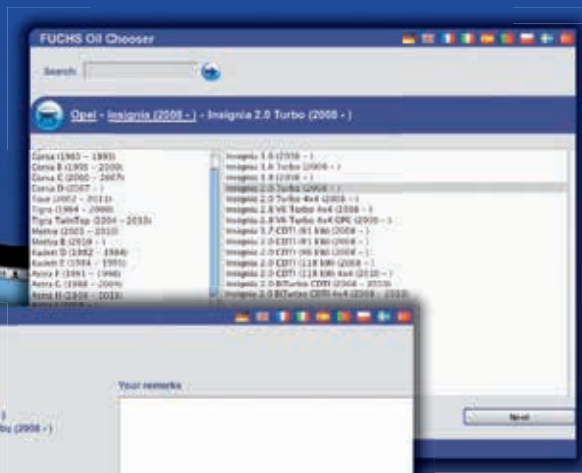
FUCHS Oil Chooser

Search:

Opel - Insignia (2008 - ) - Insignia 2.0 Turbo (2008 - )

Corsa (1982 – 1993)
Corsa B (1993 – 2000)
Corsa C (2000 – 2007)
Corsa D (2007 - )
Tigra (2002 – 2011)
Tigra (1994 – 2000)
Tigra TwinTop (2004 – 2010)
Meriva (2003 – 2010)
Meriva B (2010 - )
Kadett D (1982 – 1984)
Kadett E (1984 – 1991)
Astra F (1991 – 1998)
Astra G (1998 – 2004)
Astra H (2004 – 2010)

Insignia 1.6 (2008 - )
Insignia 1.6 Turbo (2008 - )
Insignia 1.8 (2008 - )
Insignia 2.0 Turbo (2008 - )
Insignia 2.0 Turbo 4x4 (2008 - )
Insignia 2.8 V6 Turbo 4x4 (2008 - )
Insignia 2.8 V6 Turbo 4x4 OPC (2009 - )
Insignia 1.7 CDTI (81 kW) (2008 - )
Insignia 2.0 CDTI (81 kW) (2008 - )
Insignia 2.0 CDTI (96 kW) (2008 - )
Insignia 2.0 CDTI (118 kW) (2008 - )
Insignia 2.0 CDTI (118 kW) 4x4 (2010 - )
Insignia 2.0 BiTurbo CDTI (2008 – 2010)
Insignia 2.0 BiTurbo CDTI 4x4 (2008 – 2010)

Your remarks

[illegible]
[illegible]bo (2008 - )

Next